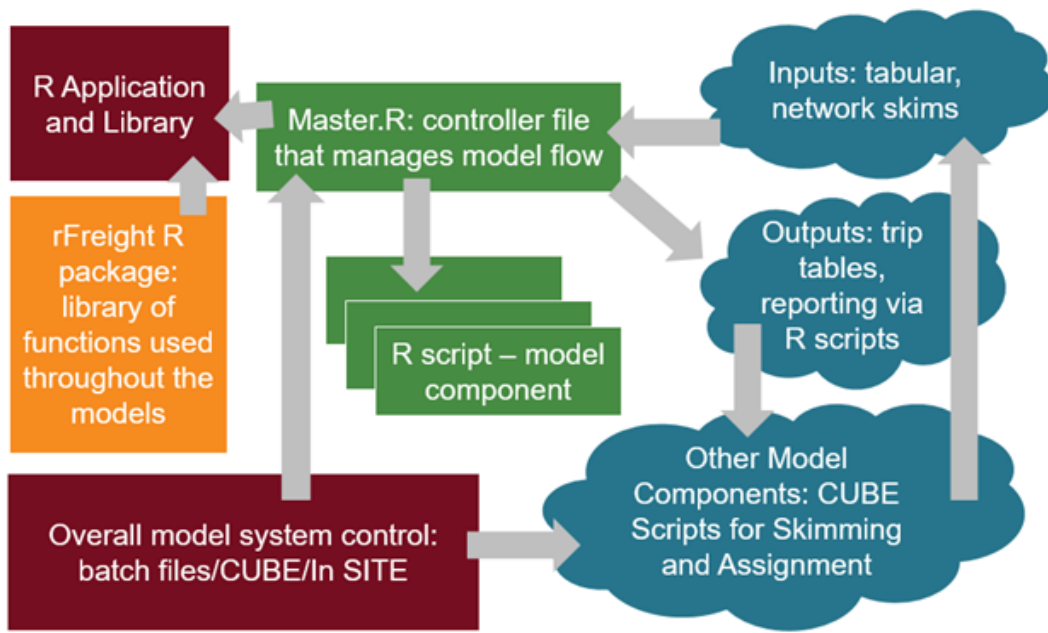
R Application and Library

Master.R: controller file that manages model flow

Inputs: tabular, network skims

rFreight R package: library of functions used throughout the models

Outputs: trip tables, reporting via R scripts

R script – model component

Other Model Components: CUBE Scripts for Skimming and Assignment

Overall model system control: batch files/CUBE/In SITE